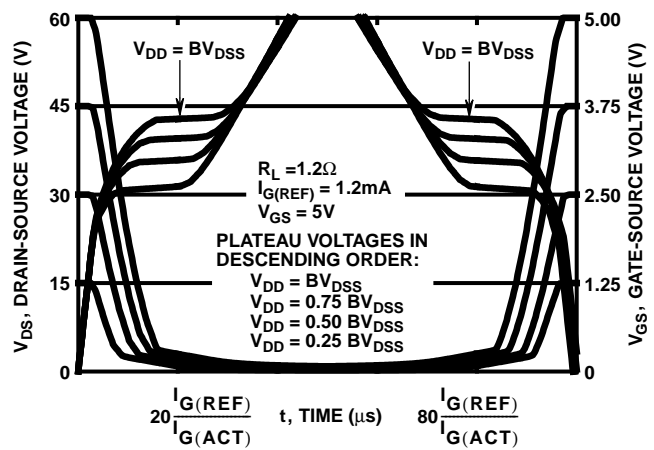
60

45

30

15

0

$V_{DS}$, DRAIN-SOURCE VOLTAGE (V)

$V_{DD} = BV_{DSS}$

$V_{DD} = BV_{DSS}$

$R_L = 1.2\Omega$
$I_{G(REF)} = 1.2mA$
$V_{GS} = 5V$

PLATEAU VOLTAGES IN DESCENDING ORDER:
$V_{DD} = BV_{DSS}$
$V_{DD} = 0.75\ BV_{DSS}$
$V_{DD} = 0.50\ BV_{DSS}$
$V_{DD} = 0.25\ BV_{DSS}$

5.00

3.75

2.50

1.25

0

$V_{GS}$, GATE-SOURCE VOLTAGE (V)

$20\frac{I_{G(REF)}}{I_{G(ACT)}}$ t, TIME ($\mu$s) $80\frac{I_{G(REF)}}{I_{G(ACT)}}$